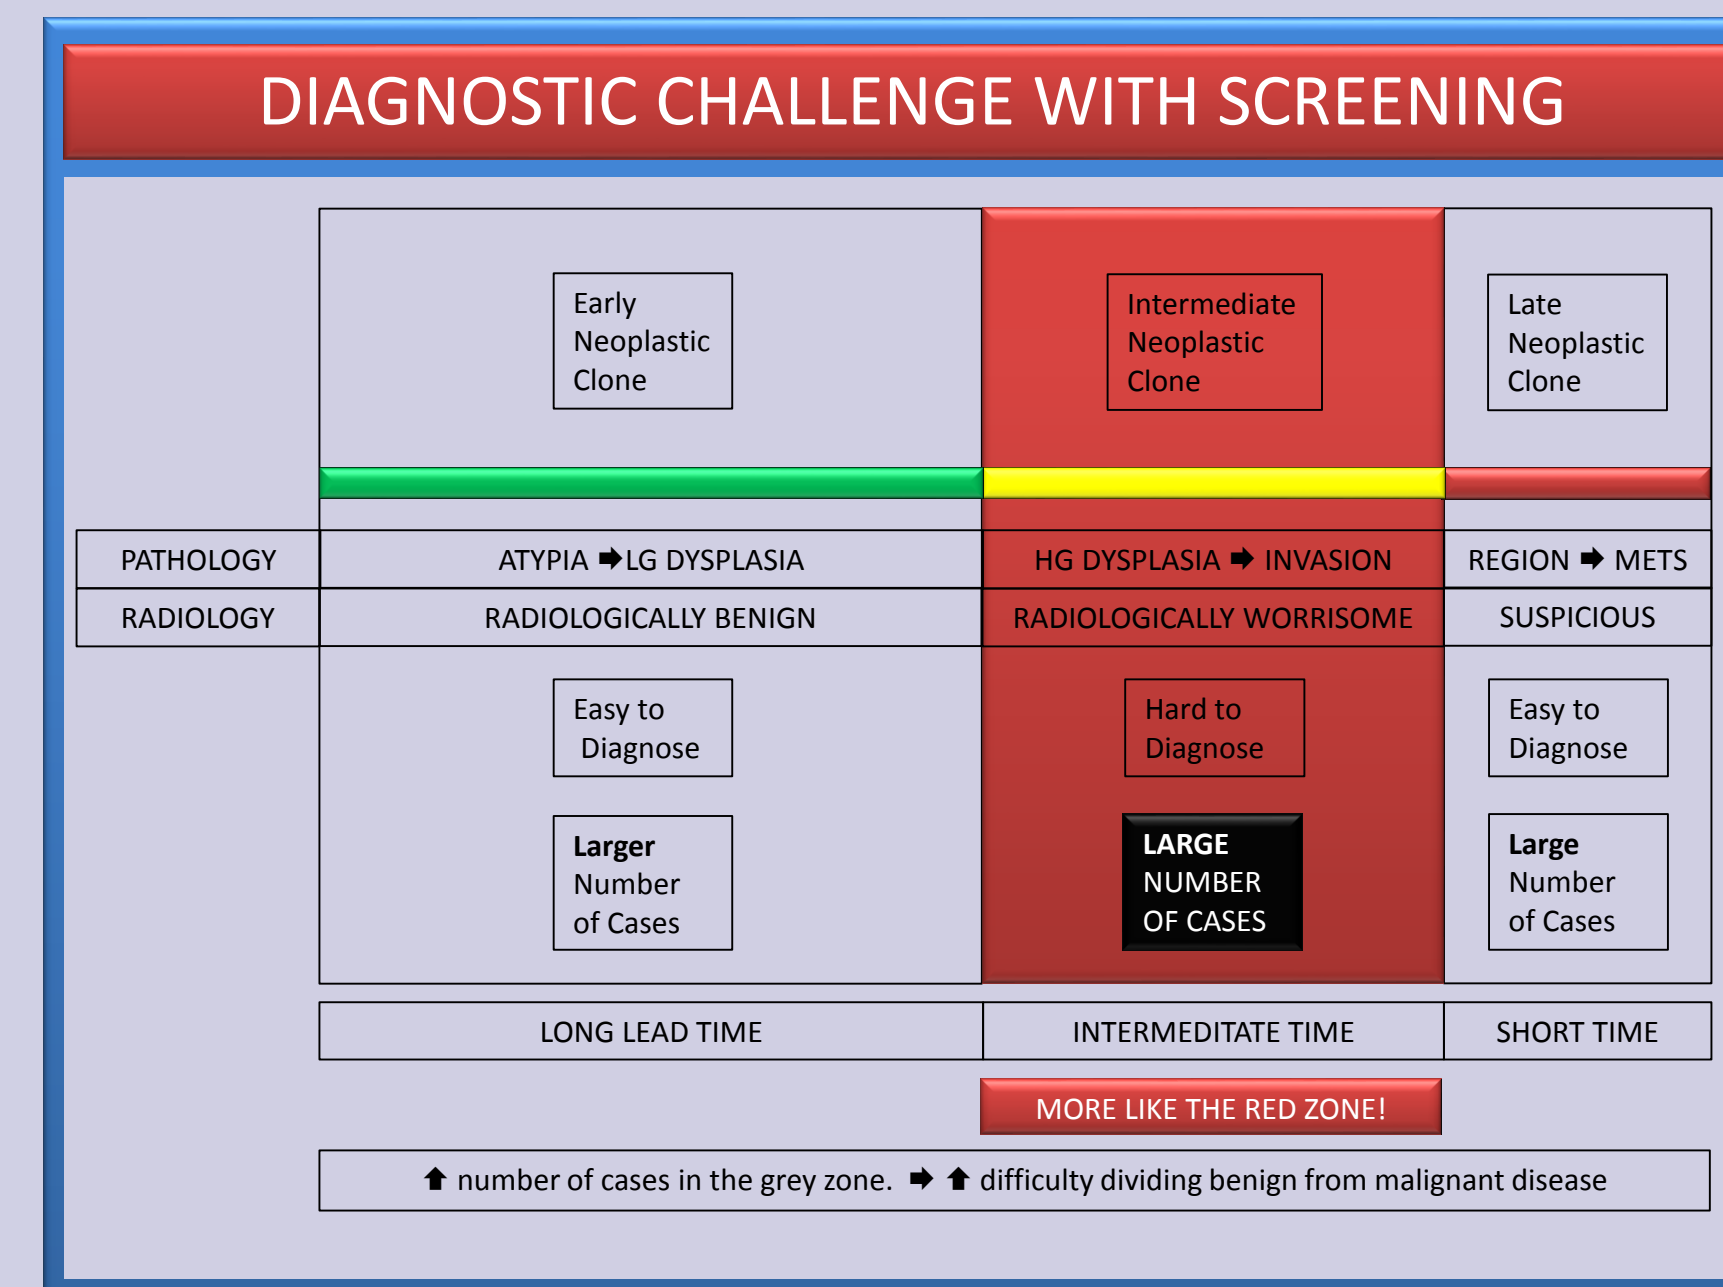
DIAGNOSTIC CHALLENGE WITH SCREENING

Early Neoplastic Clone

Intermediate Neoplastic Clone

Late Neoplastic Clone

| PATHOLOGY | ATYPIA ➡LG DYSPLASIA | HG DYSPLASIA ➡ INVASION | REGION ➡ METS |
|---|---|---|---|
| RADIOLOGY | RADIOLOGICALLY BENIGN | RADIOLOGICALLY WORRISOME | SUSPICIOUS |

Easy to Diagnose

Hard to Diagnose

Easy to Diagnose

Larger Number of Cases

LARGE NUMBER OF CASES

Large Number of Cases

| LONG LEAD TIME | INTERMEDITATE TIME | SHORT TIME |
|---|---|---|

MORE LIKE THE RED ZONE!

⬆ number of cases in the grey zone. ➡ ⬆ difficulty dividing benign from malignant disease